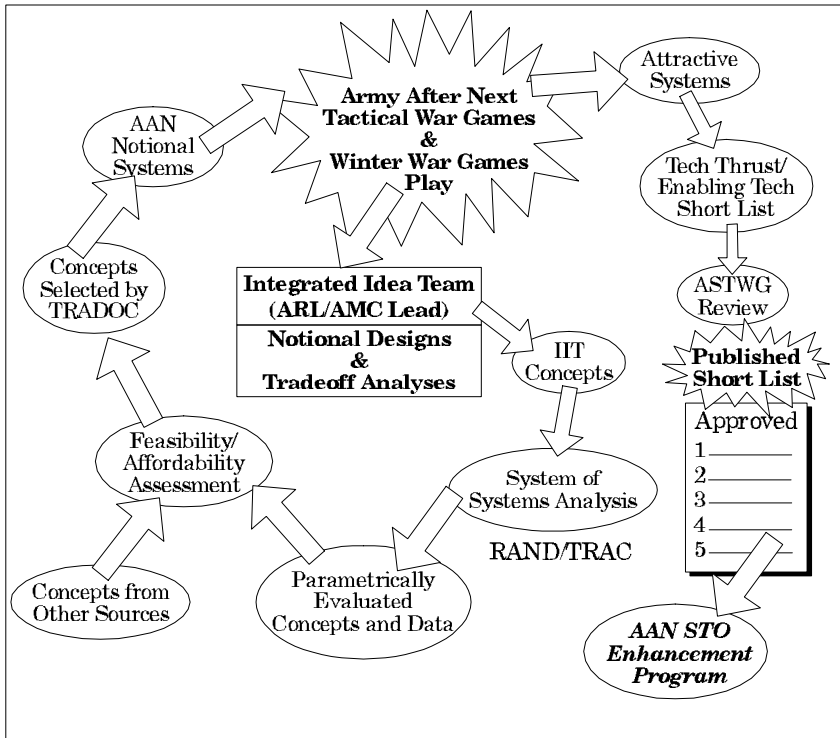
AAN Notional Systems

Army After Next Tactical War Games & Winter War Games Play

Attractive Systems

Tech Thrust/ Enabling Tech Short List

ASTWG Review

Published Short List

Approved
1\_\_\_\_\_\_
2\_\_\_\_\_\_
3\_\_\_\_\_\_
4\_\_\_\_\_\_
5\_\_\_\_\_\_

Concepts Selected by TRADOC

Integrated Idea Team (ARL/AMC Lead)

Notional Designs & Tradeoff Analyses

IIT Concepts

Feasibility/ Affordability Assessment

System of Systems Analysis

RAND/TRAC

Concepts from Other Sources

Parametrically Evaluated Concepts and Data

AAN STO Enhancement Program